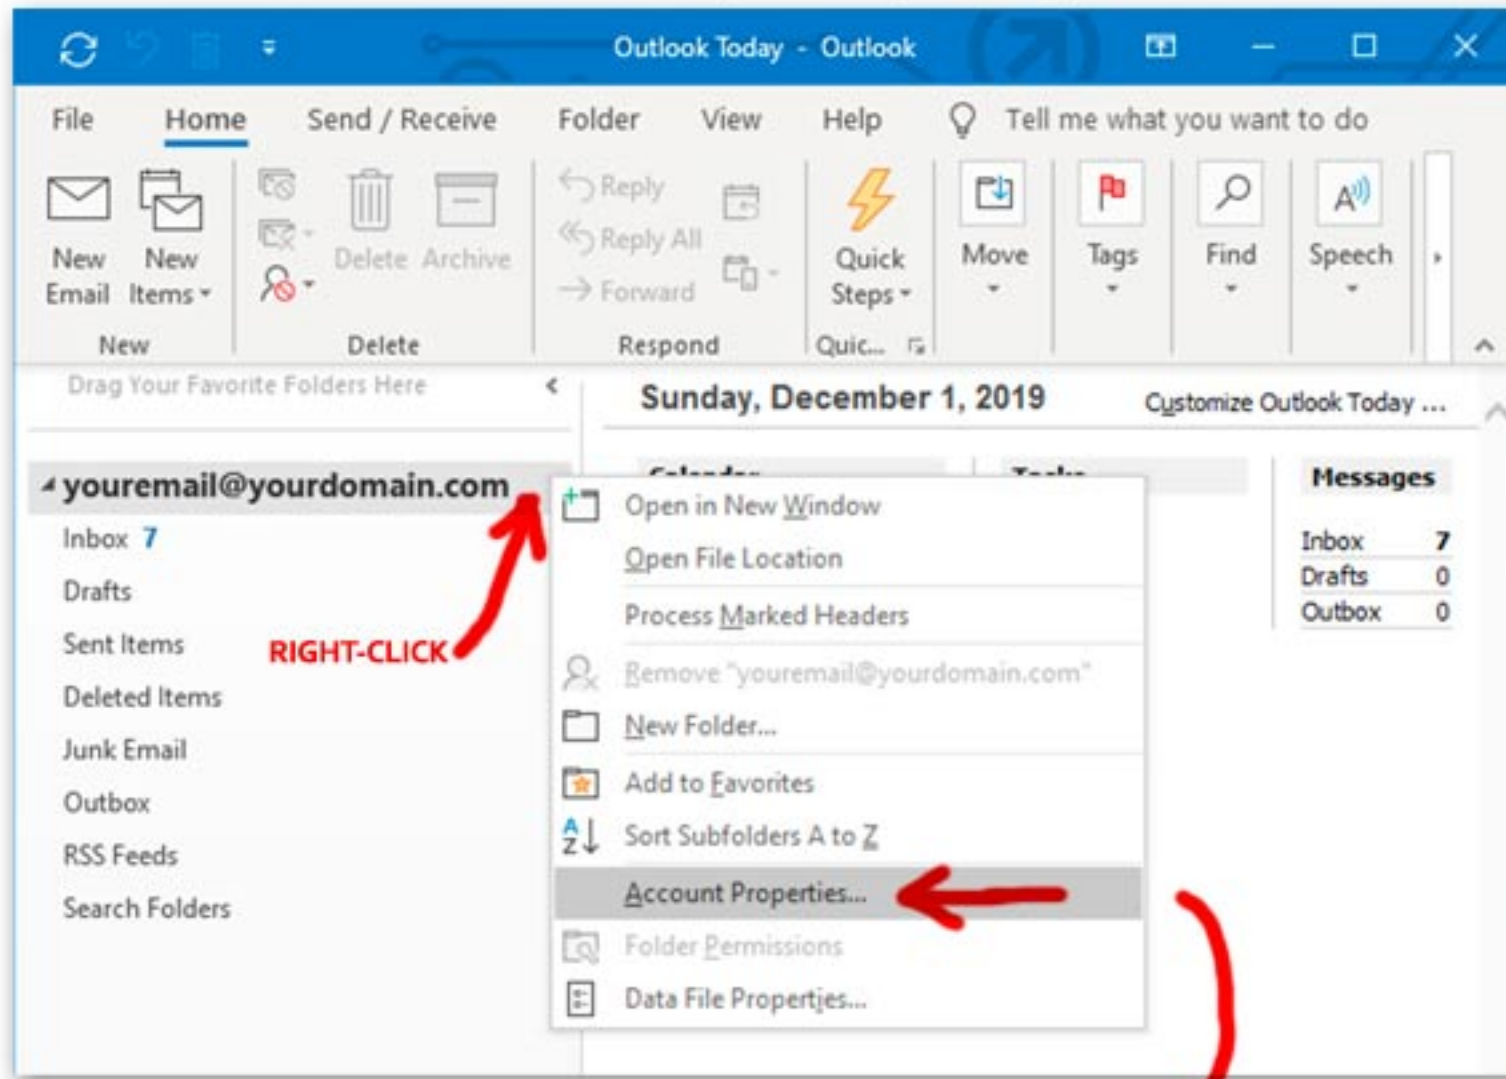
Outlook Today - Outlook

File Home Send / Receive Folder View Help Tell me what you want to do

New Email New Items

New

Delete Archive

Delete

Reply
Reply All
Forward

Respond

Quick Steps

Quic...

Move

Tags

Find

Speech

Drag Your Favorite Folders Here

Sunday, December 1, 2019

Customize Outlook Today ...

youremail@yourdomain.com

Inbox 7
Drafts
Sent Items
Deleted Items
Junk Email
Outbox
RSS Feeds
Search Folders

RIGHT-CLICK

Calendar

Tasks

Open in New Window
Open File Location
Process Marked Headers
Remove "youremail@yourdomain.com"
New Folder...
Add to Favorites
Sort Subfolders A to Z
Account Properties...
Folder Permissions
Data File Properties...

Messages

| Inbox | 7 |
|---|---|
| Drafts | 0 |
| Outbox | 0 |